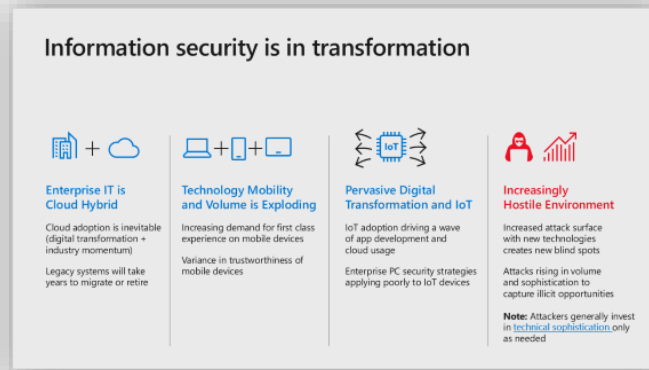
Information security is in transformation

Enterprise IT is Cloud Hybrid

Cloud adoption is inevitable (digital transformation + industry momentum)

Legacy systems will take years to migrate or retire

Technology Mobility and Volume is Exploding

Increasing demand for first class experience on mobile devices

Variance in trustworthiness of mobile devices

IoT

Pervasive Digital Transformation and IoT

IoT adoption driving a wave of app development and cloud usage

Enterprise PC security strategies applying poorly to IoT devices

Increasingly Hostile Environment

Increased attack surface with new technologies creates new blind spots

Attacks rising in volume and sophistication to capture illicit opportunities

**Note:** Attackers generally invest in technical sophistication only as needed